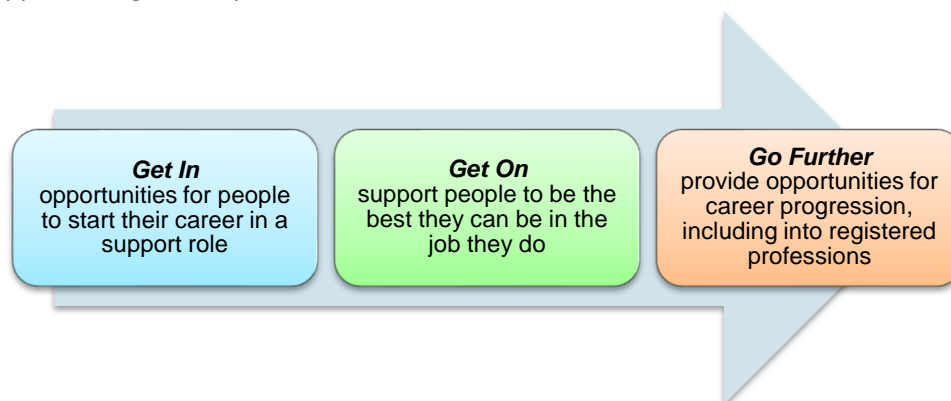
Get In
opportunities for people to start their career in a support role

Get On
support people to be the best they can be in the job they do

Go Further
provide opportunities for career progression, including into registered professions